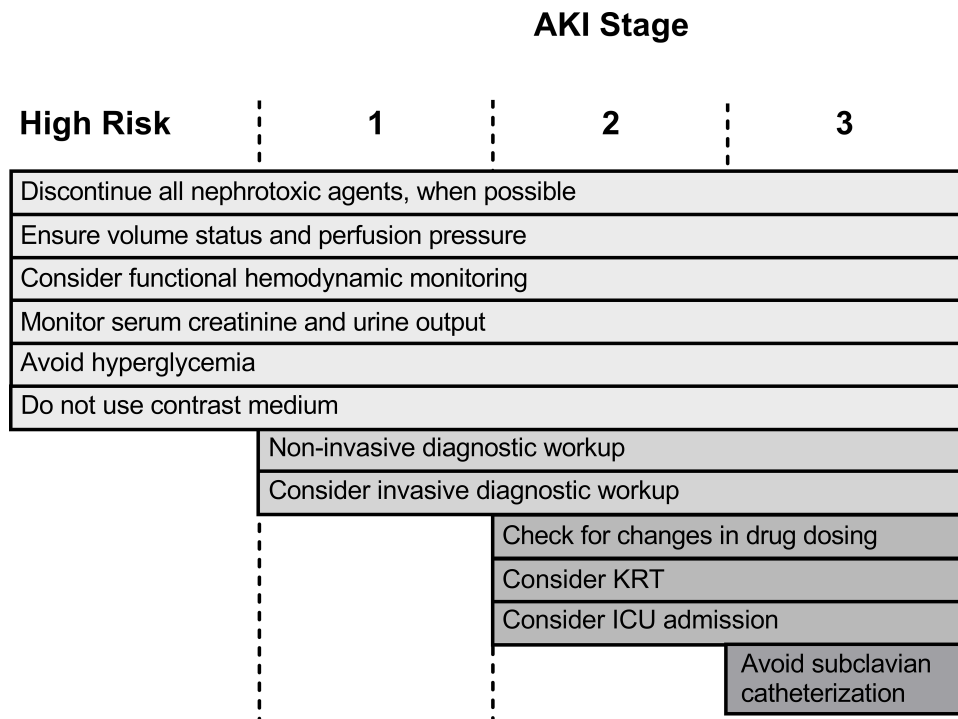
AKI Stage

| High Risk | 1 | 2 | 3 |
|---|---|---|---|

Discontinue all nephrotoxic agents, when possible

Ensure volume status and perfusion pressure

Consider functional hemodynamic monitoring

Monitor serum creatinine and urine output

Avoid hyperglycemia

Do not use contrast medium

Non-invasive diagnostic workup

Consider invasive diagnostic workup

Check for changes in drug dosing

Consider KRT

Consider ICU admission

Avoid subclavian catheterization